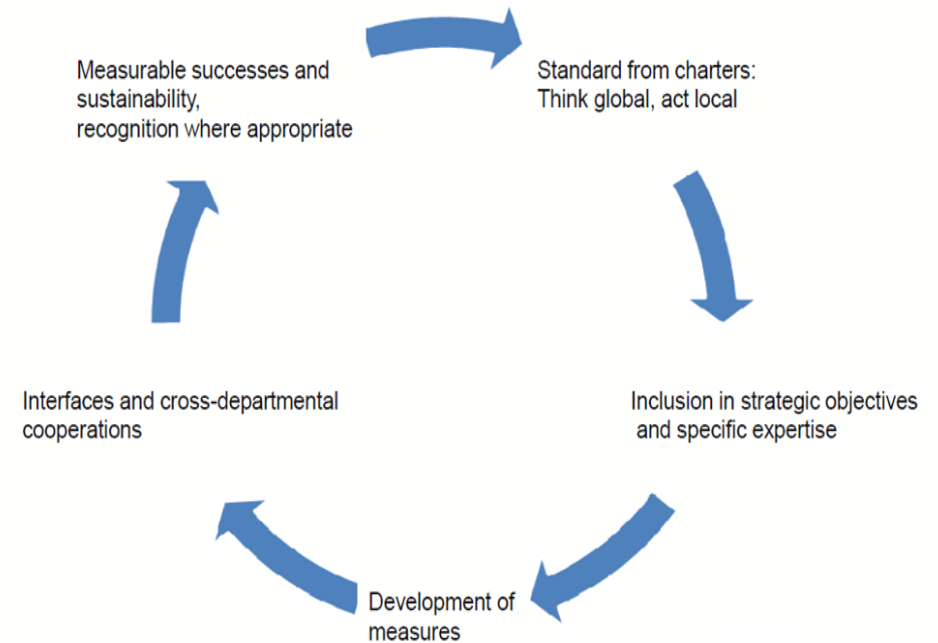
Standard from charters:
Think global, act local

Inclusion in strategic objectives and specific expertise

Development of measures

Interfaces and cross-departmental cooperations

Measurable successes and sustainability, recognition where appropriate